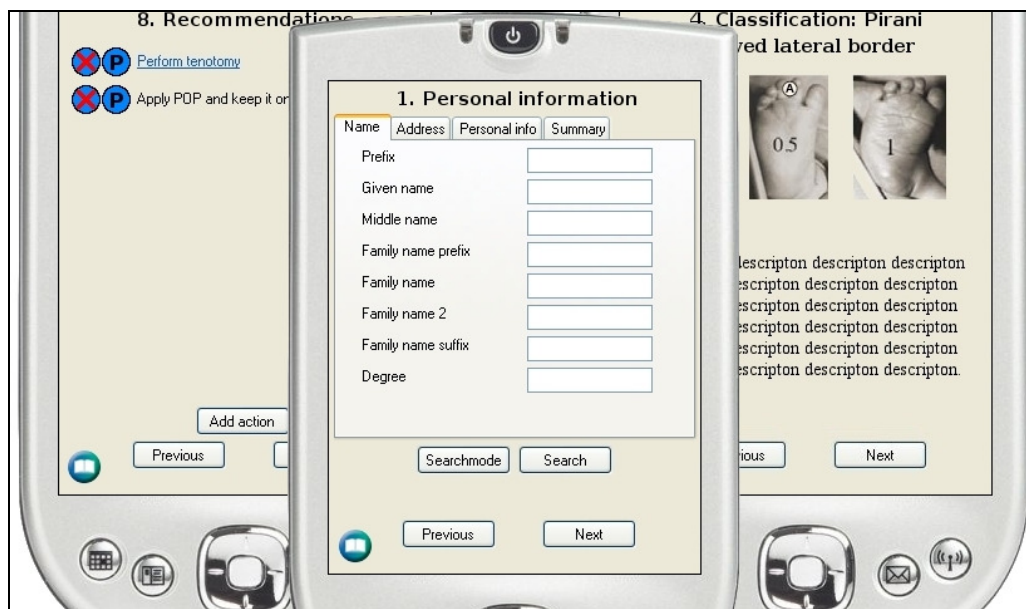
8. Recommendations

Perform tenotomy

Apply POP and keep it on

Add action

Previous

1. Personal information

Name | Address | Personal info | Summary

Prefix

Given name

Middle name

Family name prefix

Family name

Family name 2

Family name suffix

Degree

Searchmode | Search

Previous | Next

4. Classification: Pirani

ved lateral border

0.5

1

lescripton descripton descripton
scripton descripton descripton
scripton descripton descripton
scripton descripton descripton
scripton descripton descripton
scripton descripton descripton.

ious

Next